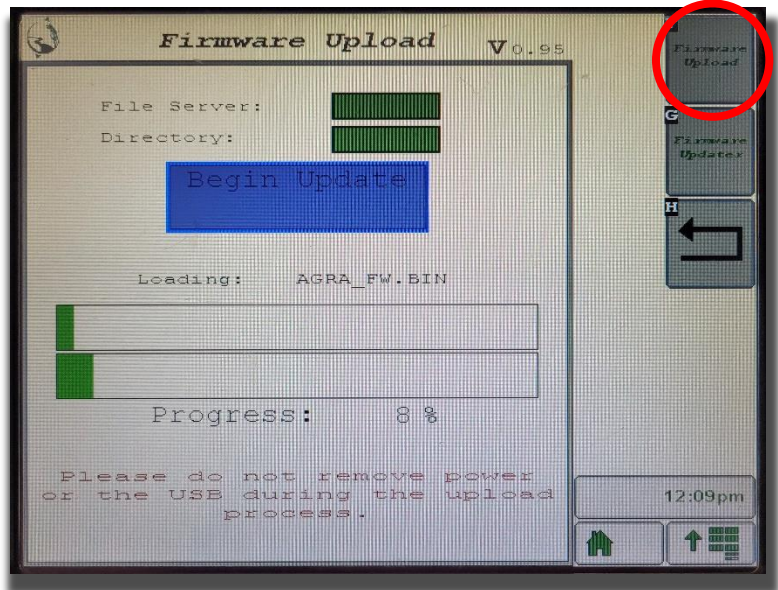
Firmware Upload V0.95

Firmware Upload

G
Firmware Updater

H

File Server:

Directory:

Begin Update

Loading: AGRA_FW.BIN

Progress: 8 %

Please do not remove power or the USB during the upload process.

12:09pm